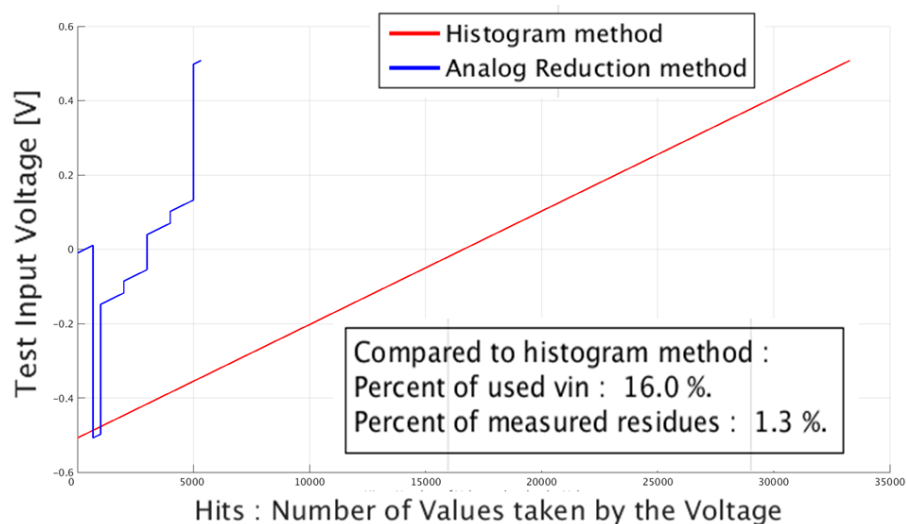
Histogram method
Analog Reduction method

Test Input Voltage [V]

0.6
0.4
0.2
0
-0.2
-0.4
-0.6

0
5000
10000
15000
20000
25000
30000
35000

Compared to histogram method :
Percent of used vin : 16.0 %.
Percent of measured residues : 1.3 %.

Hits : Number of Values taken by the Voltage